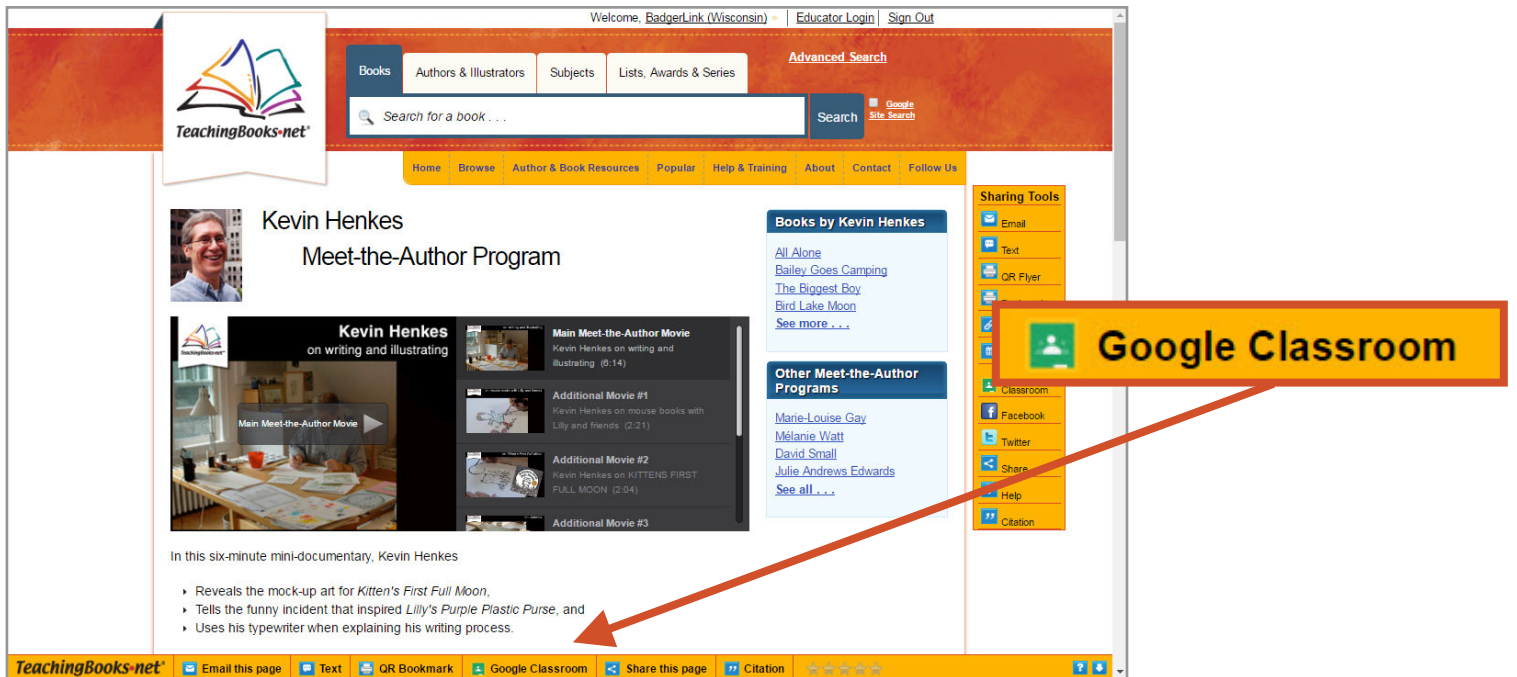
Welcome, BadgerLink (Wisconsin) | Educator Login | Sign Out

TeachingBooks.net

Books | Authors & Illustrators | Subjects | Lists, Awards & Series

Advanced Search

Search for a book . . .

Search

Google Site Search

Home | Browse | Author & Book Resources | Popular | Help & Training | About | Contact | Follow Us

Kevin Henkes
Meet-the-Author Program

Kevin Henkes
on writing and illustrating

Main Meet-the-Author Movie

Main Meet-the-Author Movie
Kevin Henkes on writing and illustrating (6:14)

Additional Movie #1
Kevin Henkes on mouse books with Lilly and friends (2:21)

Additional Movie #2
Kevin Henkes on KITTENS FIRST FULL MOON (2:04)

Additional Movie #3

In this six-minute mini-documentary, Kevin Henkes

- Reveals the mock-up art for *Kitten's First Full Moon*,
- Tells the funny incident that inspired *Lilly's Purple Plastic Purse*, and
- Uses his typewriter when explaining his writing process.

Books by Kevin Henkes

All Alone
Bailey Goes Camping
The Biggest Boy
Bird Lake Moon
See more . . .

Other Meet-the-Author Programs

Marie-Louise Gay
Mélanie Watt
David Small
Julie Andrews Edwards
See all . . .

Sharing Tools
Email
Text
QR Flyer
Classroom
Facebook
Twitter
Share
Help
Citation

Google Classroom

TeachingBooks.net | Email this page | Text | QR Bookmark | Google Classroom | Share this page | Citation